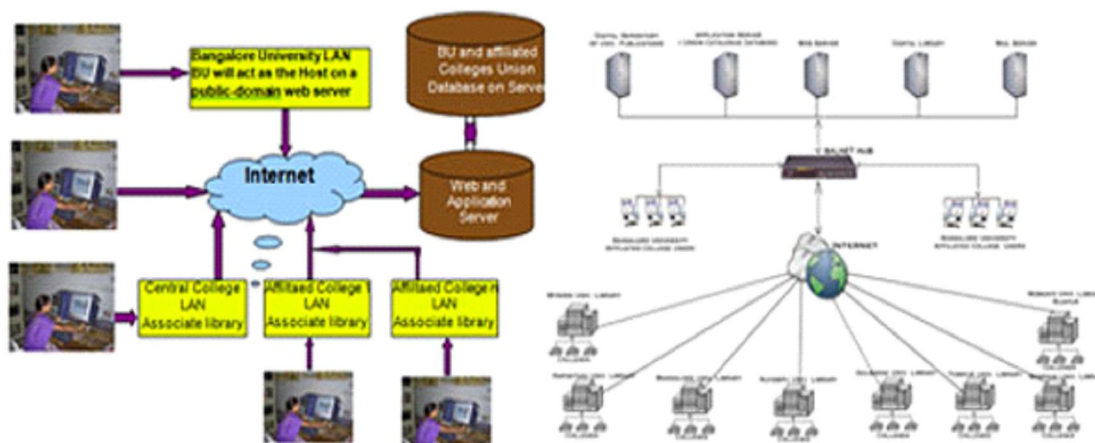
Bangalore University LAN BU will act as the Host on a public-domain web server

BU and affiliated Colleges Union Database on Server

Internet

Web and Application Server

Central College LAN Associate library

Affilaed College I LAN Associate library

Affilaed College II LAN Associate library

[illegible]

INTERNET

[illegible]